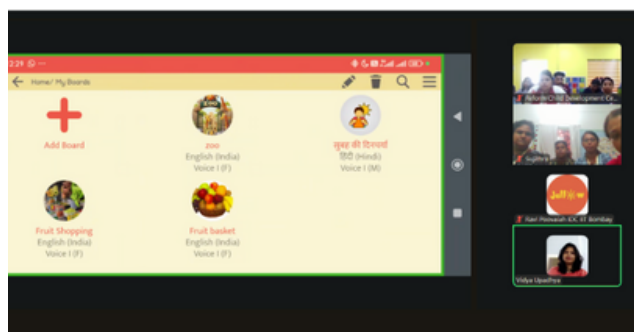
2:29

Home/ My Boards

Add Board

zoo
English (India)
Voice I (F)

सुबह की दिनचर्या
हिंदी (Hindi)
Voice I (M)

Fruit Shopping
English (India)
Voice I (F)

Fruit basket
English (India)
Voice I (F)

Ashoka Child Development Ce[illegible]

Sughra

JellOw

Ravi Poovaiah IDC IIT Bombay

Vidya Upadhye